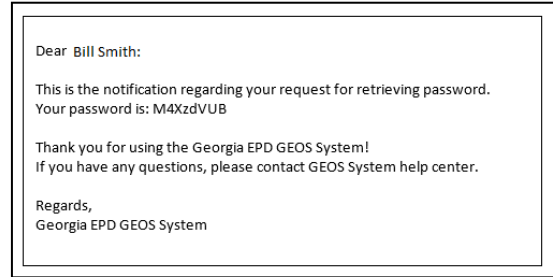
Dear Bill Smith:

This is the notification regarding your request for retrieving password.
Your password is: M4XzdVUB

Thank you for using the Georgia EPD GEOS System!
If you have any questions, please contact GEOS System help center.

Regards,
Georgia EPD GEOS System